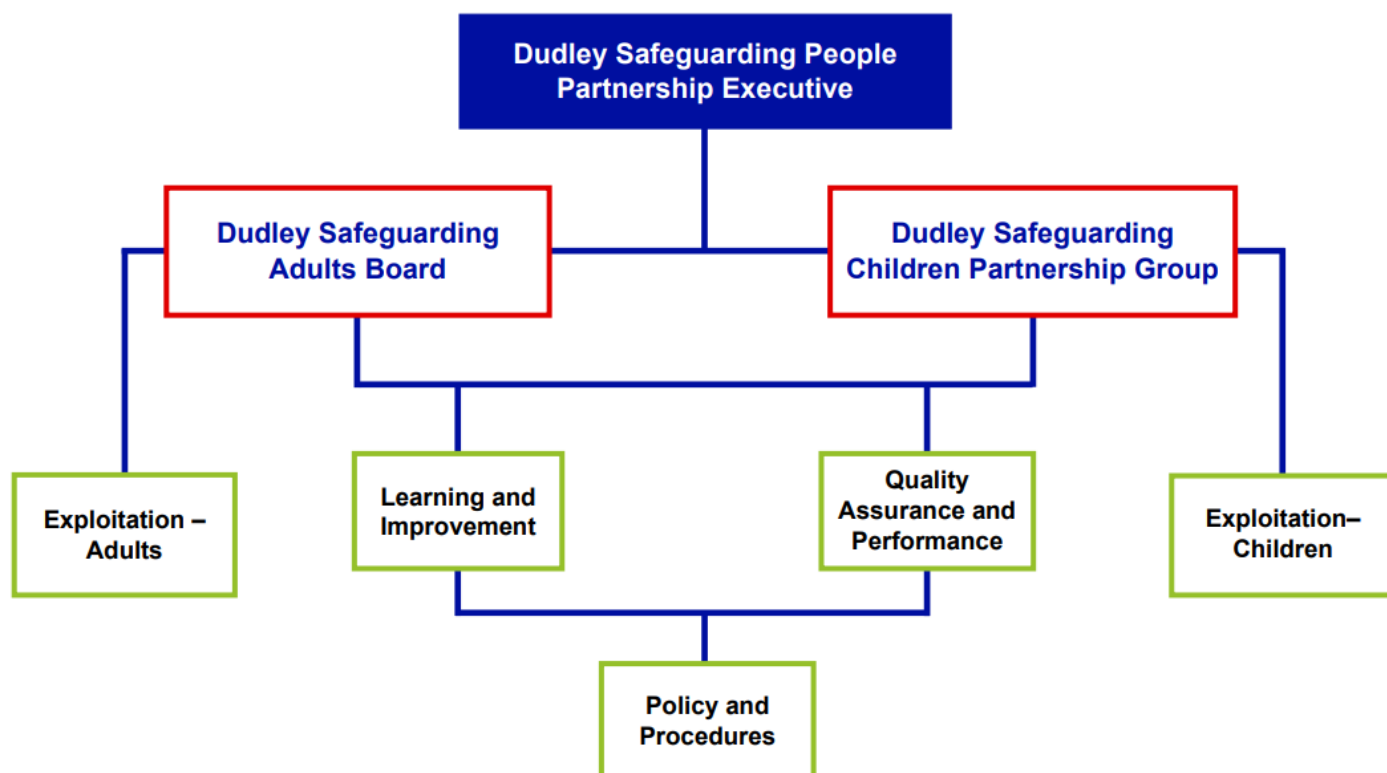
Dudley Safeguarding People Partnership Executive

Dudley Safeguarding Adults Board

Dudley Safeguarding Children Partnership Group

Exploitation – Adults

Learning and Improvement

Quality Assurance and Performance

Exploitation– Children

Policy and Procedures